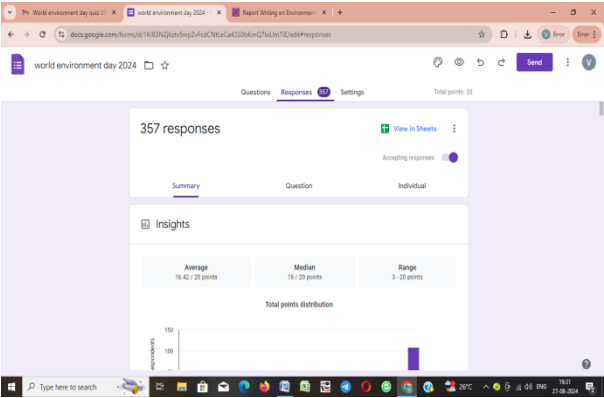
World environment day quiz 20 ×
world environment day 2024 - ×
Report Writing on Environment ×
+

docs.google.com/forms/d/1K8E9NZj6ztr5wpZxFcdCNtLeCa4350bKmQ7toLmTiE/edit#responses

Error

world environment day 2024

Send

V

Questions
Responses 357
Settings
Total points: 20

357 responses

View in Sheets

Accepting responses

Summary
Question
Individual

Insights

Average
16.42 / 20 points

Median
16 / 20 points

Range
3 - 20 points

Total points distribution

150
100
# of respondents

Type here to search

26°C

ENG

19:01
27-08-2024